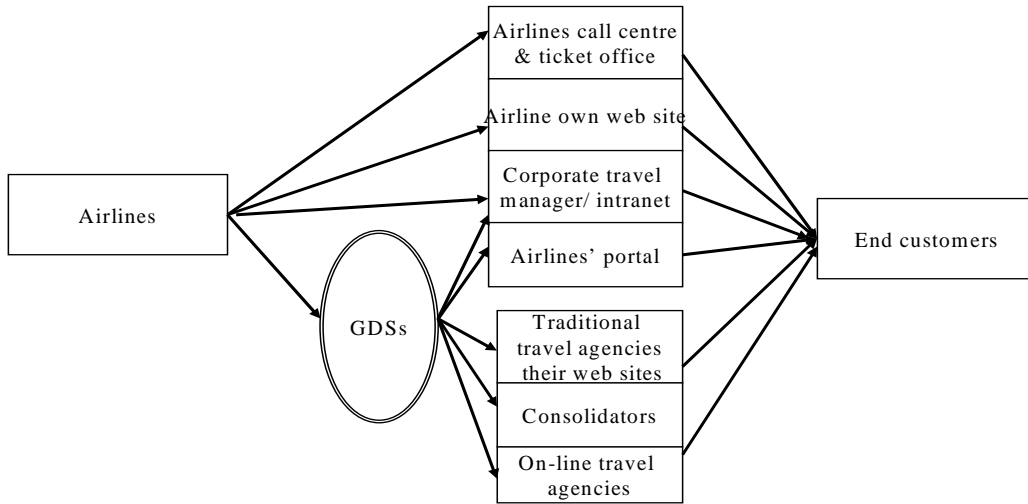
Airlines call centre & ticket office

Airline own web site

Airlines

Corporate travel manager/ intranet

Airlines' portal

End customers

GDSs

Traditional travel agencies their web sites

Consolidators

On-line travel agencies